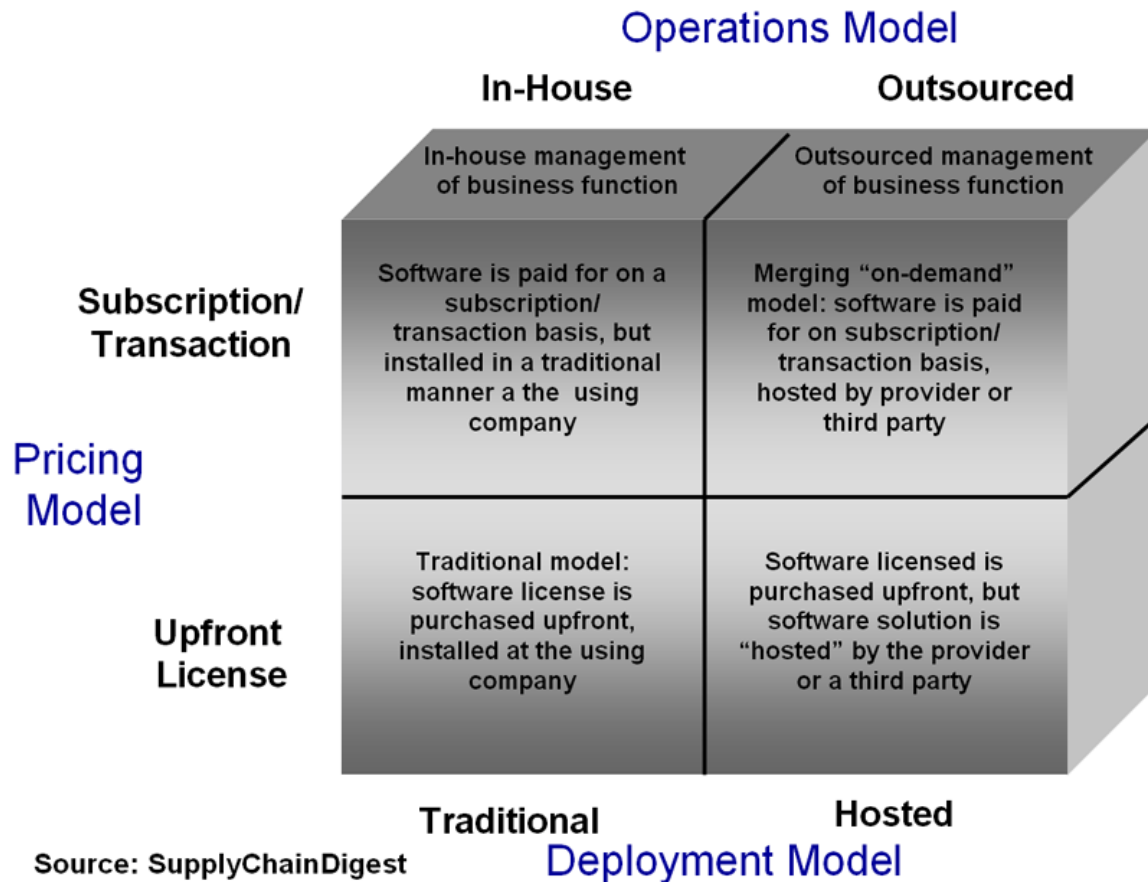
Operations Model

In-House

Outsourced

In-house management of business function

Outsourced management of business function

Subscription/ Transaction

Software is paid for on a subscription/ transaction basis, but installed in a traditional manner a the using company

Merging “on-demand” model: software is paid for on subscription/ transaction basis, hosted by provider or third party

Pricing Model

Upfront License

Traditional model: software license is purchased upfront, installed at the using company

Software licensed is purchased upfront, but software solution is “hosted” by the provider or a third party

Traditional

Hosted

Source: SupplyChainDigest

Deployment Model